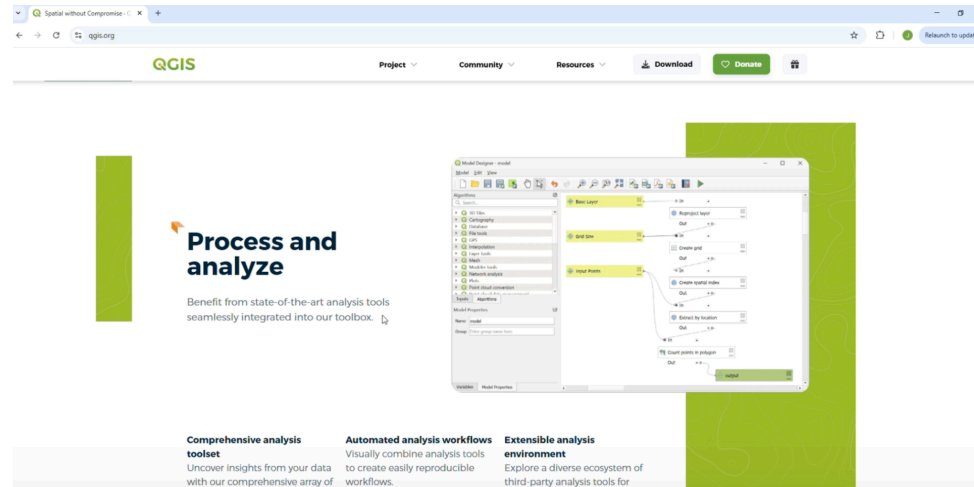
Spatial without Compromise · Q ×
+
qgis.org
Relaunch to updat

QGIS
Project
Community
Resources
Download
Donate

Process and analyze

Benefit from state-of-the-art analysis tools seamlessly integrated into our toolbox.

Model Designer - model
Model Edit View
Algorithms
Search...
3D Tiles
Cartography
Database
File tools
GPS
Interpolation
Layer tools
Mesh
Modeller tools
Network analysis
Plots
Point cloud conversion
Inputs Algorithms
Model Properties
Name model
Group Enter group name here
Variables Model Properties
Basic Layer
Grid Size
Input Points
Reproject layer
Out
In
Create grid
Out
Create spatial index
Out
Extract by location
Out
Count points in polygon
Out
output

Comprehensive analysis toolset
Uncover insights from your data with our comprehensive array of

Automated analysis workflows
Visually combine analysis tools to create easily reproducible workflows.

Extensible analysis environment
Explore a diverse ecosystem of third-party analysis tools for